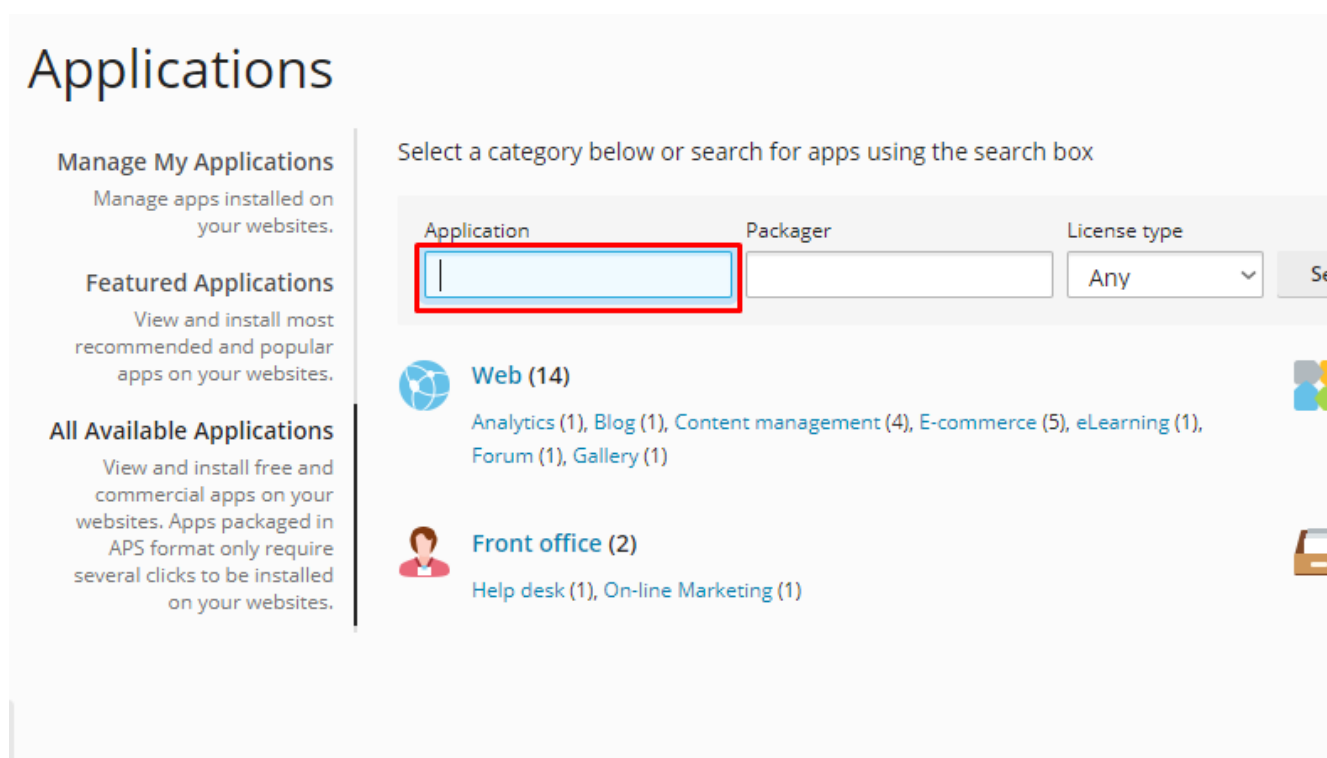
Applications

Manage My Applications
Manage apps installed on your websites.

Featured Applications
View and install most recommended and popular apps on your websites.

All Available Applications
View and install free and commercial apps on your websites. Apps packaged in APS format only require several clicks to be installed on your websites.

Select a category below or search for apps using the search box

Application
Packager
License type
Any
Se

Web (14)
Analytics (1), Blog (1), Content management (4), E-commerce (5), eLearning (1), Forum (1), Gallery (1)

Front office (2)
Help desk (1), On-line Marketing (1)